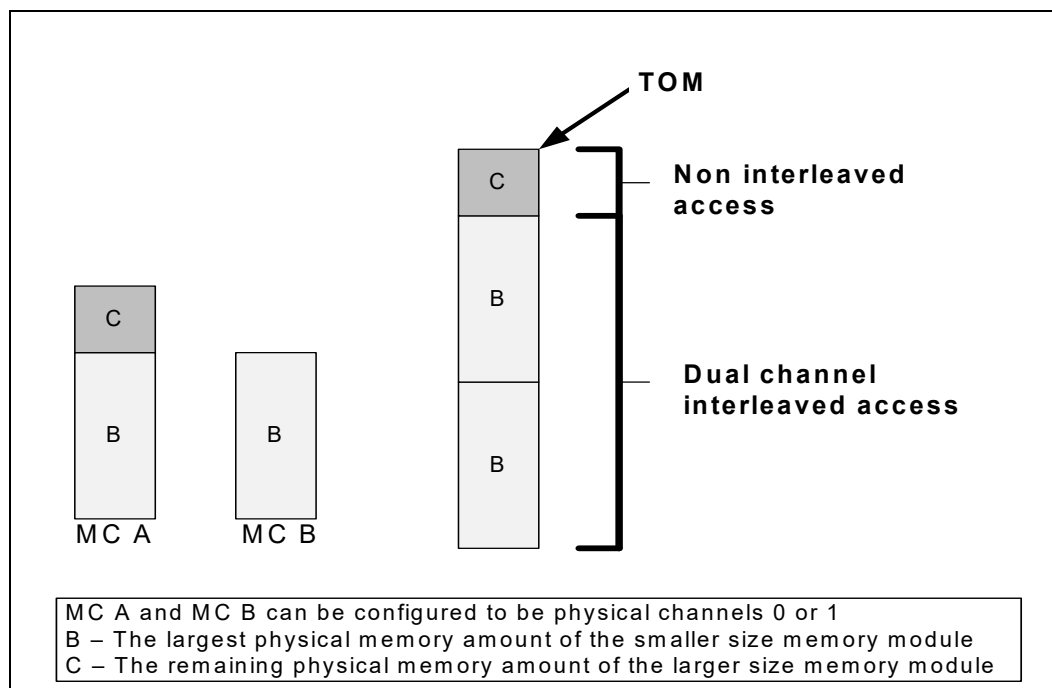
TOM

C

Non interleaved access

B

Dual channel interleaved access

B

C

B

B

MC A

MC B

MC A and MC B can be configured to be physical channels 0 or 1
B – The largest physical memory amount of the smaller size memory module
C – The remaining physical memory amount of the larger size memory module